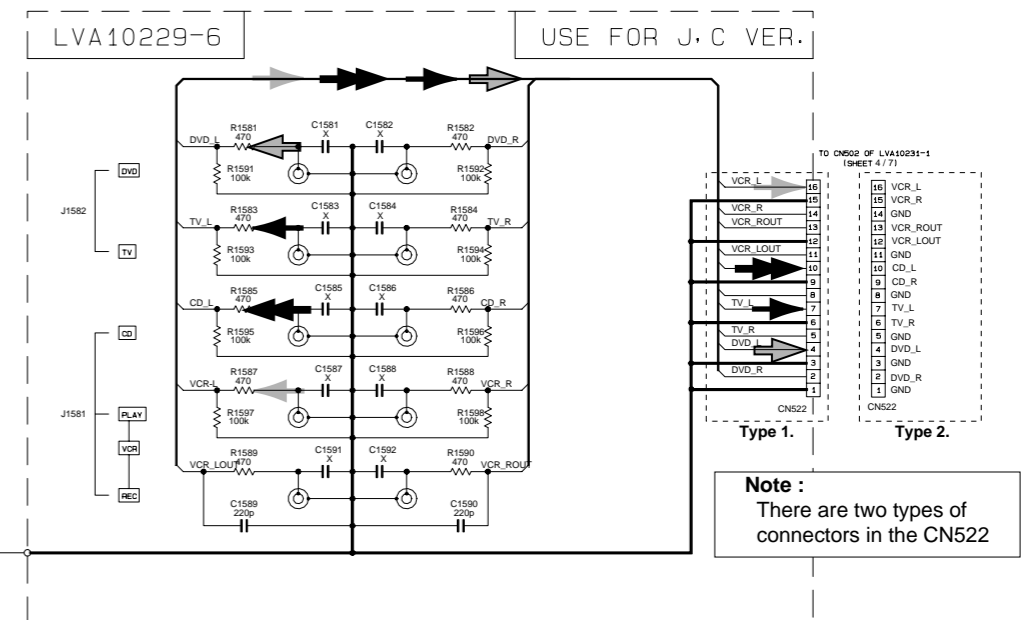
LVA10229-6

USE FOR J,C VER.

DVD_L R1581 470 C1581 X C1582 X R1582 470 DVD_R
R1591 100k R1592 100k

TV_L R1583 470 C1583 X C1584 X R1584 470 TV_R
R1593 100k R1594 100k

CD_L R1585 470 C1585 X C1586 X R1586 470 CD_R
R1595 100k R1596 100k

VCR_L R1587 470 C1587 X C1588 X R1588 470 VCR_R
R1597 100k R1598 100k

VCR_LOUT R1589 470 C1591 X C1592 X R1590 470 VCR_ROUT
C1589 220p C1590 220p

J1582 DVD TV
J1581 CD PLAY VCR REC

TO CN502 OF LVA10231-1 (SHEET 4/7)

| Pin | Type 1. | Type 2. |
|---|---|---|
| 16 | VCR_L | VCR_L |
| 15 | | VCR_R |
| 14 | VCR_R | GND |
| 13 | VCR_ROUT | VCR_ROUT |
| 12 | | VCR_LOUT |
| 11 | VCR_LOUT | GND |
| 10 | | CD_L |
| 9 | | CD_R |
| 8 | | GND |
| 7 | TV_L | TV_L |
| 6 | | TV_R |
| 5 | TV_R | GND |
| 4 | DVD_L | DVD_L |
| 3 | | GND |
| 2 | DVD_R | DVD_R |
| 1 | | GND |

CN522 CN522

Type 1. Type 2.

Note :
There are two types of connectors in the CN522